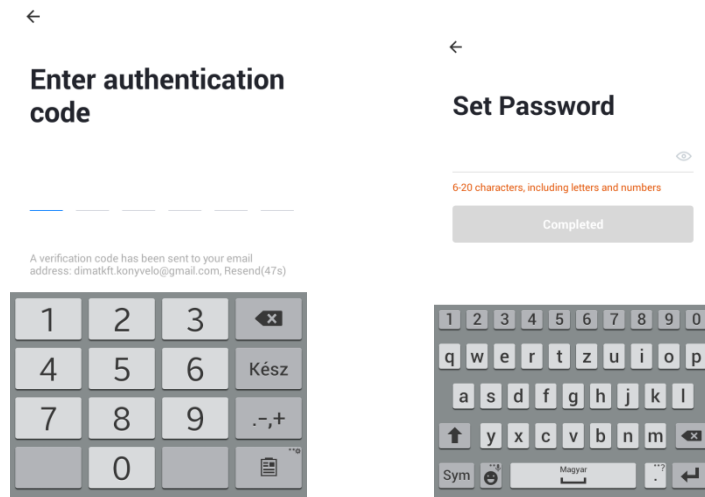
Enter authentication code

A verification code has been sent to your email address: dimatkft.konyvelo@gmail.com, Resend(47s)

1 2 3
4 5 6 Kész
7 8 9 .-,+
0

Set Password

6-20 characters, including letters and numbers

Completed

1 2 3 4 5 6 7 8 9 0
q w e r t z u i o p
a s d f g h j k l
y x c v b n m
Sym Magyar